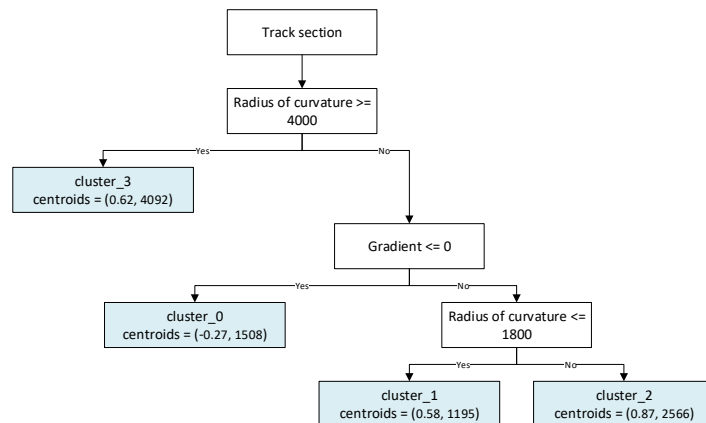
Track section

Radius of curvature >= 4000

Yes

No

cluster_3
centroids = (0.62, 4092)

Gradient <= 0

Yes

No

cluster_0
centroids = (-0.27, 1508)

Radius of curvature <= 1800

Yes

No

cluster_1
centroids = (0.58, 1195)

cluster_2
centroids = (0.87, 2566)